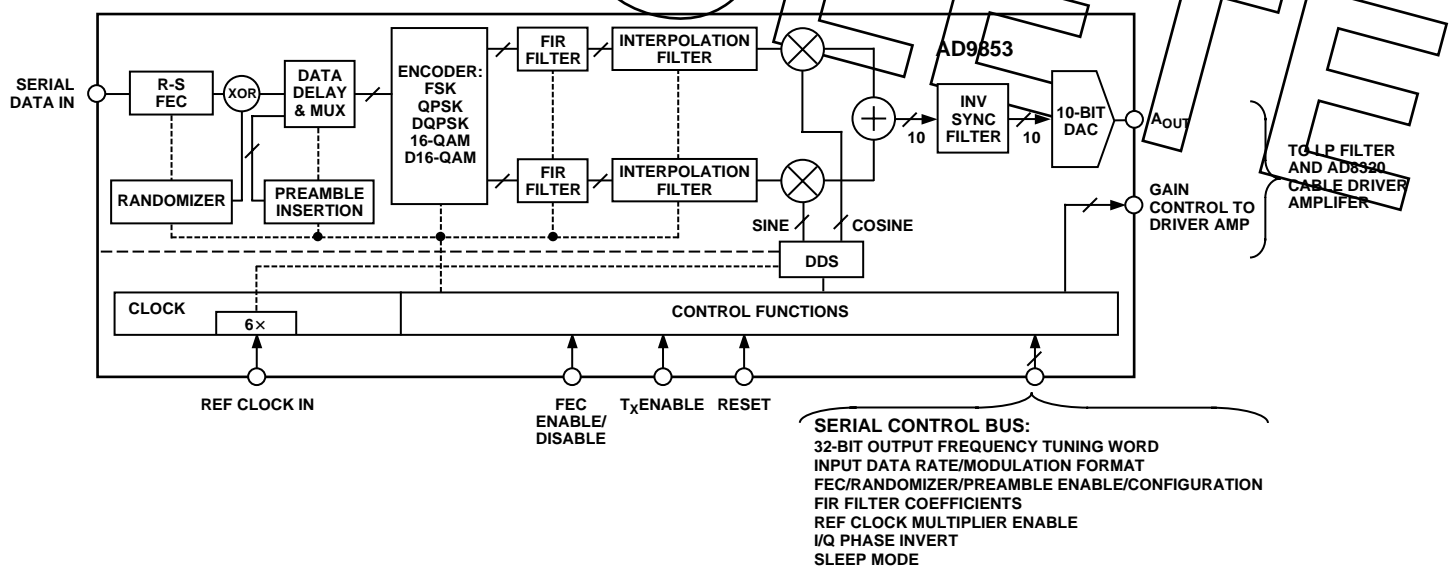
SERIAL DATA IN

R-S FEC

XOR

DATA DELAY & MUX

RANDOMIZER

PREAMBLE INSERTION

ENCODER: FSK QPSK DQPSK 16-QAM D16-QAM

FIR FILTER

INTERPOLATION FILTER

FIR FILTER

INTERPOLATION FILTER

AD9853

10

INV SYNC FILTER

10

10-BIT DAC

$A_{OUT}$

TO LP FILTER AND AD8320 CABLE DRIVER AMPLIFER

GAIN CONTROL TO DRIVER AMP

SINE

COSINE

DDS

CLOCK

6×

CONTROL FUNCTIONS

REF CLOCK IN

FEC ENABLE/ DISABLE

$T_X$ENABLE

RESET

SERIAL CONTROL BUS:
32-BIT OUTPUT FREQUENCY TUNING WORD
INPUT DATA RATE/MODULATION FORMAT
FEC/RANDOMIZER/PREAMBLE ENABLE/CONFIGURATION
FIR FILTER COEFFICIENTS
REF CLOCK MULTIPLIER ENABLE
I/Q PHASE INVERT
SLEEP MODE